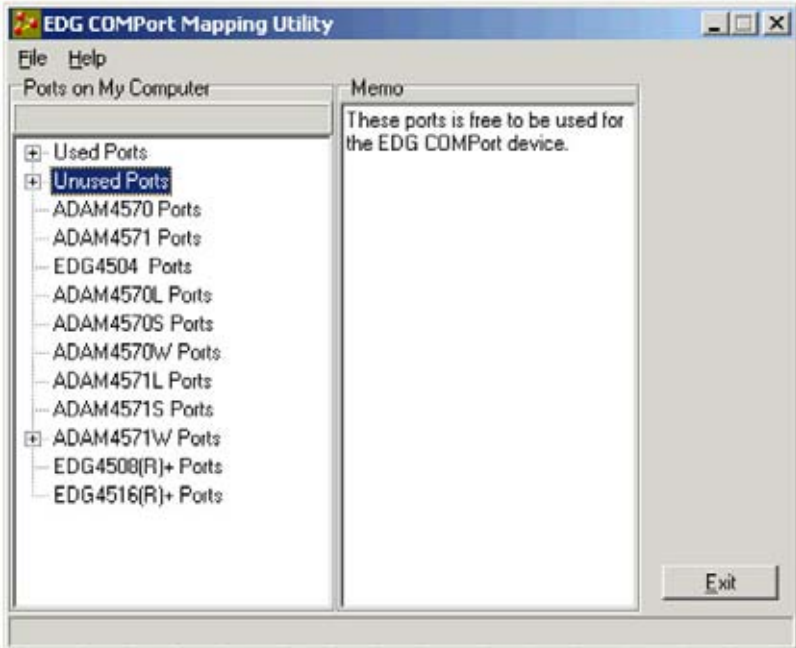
EDG COMPort Mapping Utility

File Help

Ports on My Computer

Used Ports
Unused Ports
ADAM4570 Ports
ADAM4571 Ports
EDG4504 Ports
ADAM4570L Ports
ADAM4570S Ports
ADAM4570W Ports
ADAM4571L Ports
ADAM4571S Ports
ADAM4571W Ports
EDG4508(R)+ Ports
EDG4516(R)+ Ports

Memo

These ports is free to be used for the EDG COMPort device.

Exit